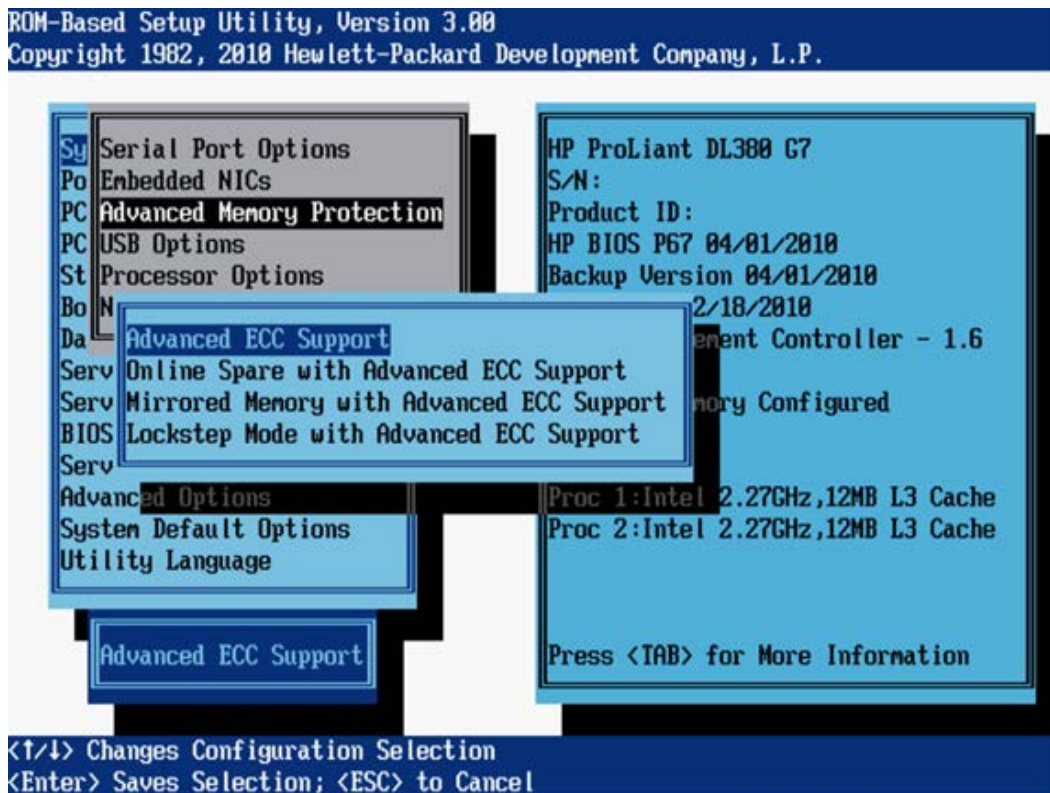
ROM-Based Setup Utility, Version 3.00
Copyright 1982, 2010 Hewlett-Packard Development Company, L.P.

Sy
Po
PC
PC
St
Bo
Da
Serv
Serv
BIOS
Serv
Advanced Options
System Default Options
Utility Language

Serial Port Options
Embedded NICs
Advanced Memory Protection
USB Options
Processor Options
N

Advanced ECC Support
Online Spare with Advanced ECC Support
Mirrored Memory with Advanced ECC Support
Lockstep Mode with Advanced ECC Support

Advanced ECC Support

HP ProLiant DL380 G7
S/N:
Product ID:
HP BIOS P67 04/01/2010
Backup Version 04/01/2010
2/18/2010
ement Controller - 1.6

mory Configured

Proc 1:Intel 2.27GHz,12MB L3 Cache
Proc 2:Intel 2.27GHz,12MB L3 Cache

Press <TAB> for More Information

<↑/↓> Changes Configuration Selection
<Enter> Saves Selection; <ESC> to Cancel